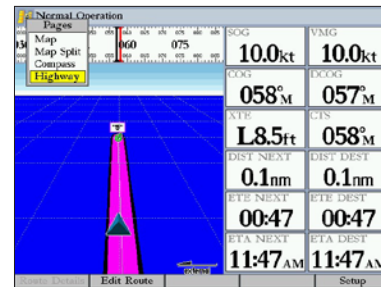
Normal Operation

Pages
Map
Map Split
Compass
Highway

30
060
075

SOG
10.0kt
VMG
10.0kt
COG
058°M
DCOG
057°M
XTE
L8.5ft
CTS
058°M
DIST NEXT
0.1nm
DIST DEST
0.1nm
ETE NEXT
00:47
ETE DEST
00:47
ETA NEXT
11:47AM
ETA DEST
11:47AM

Route Details
Edit Route
Setup